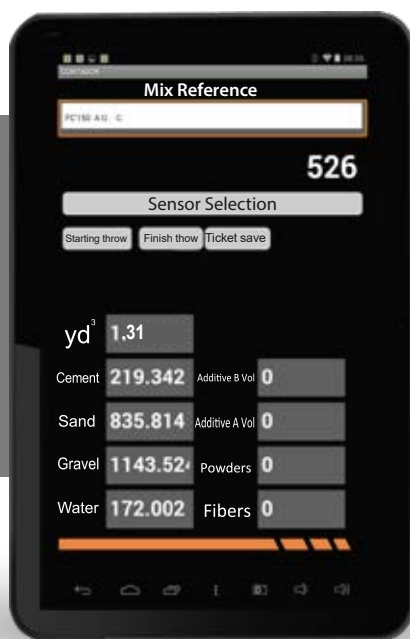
CONTADOR

Mix Reference

FC150 AG. C

526

Sensor Selection

Starting throw

Finish thow

Ticket save

$yd^3$ 1.31

Cement 219.342

Additive B Vol 0

Sand 835.814

Additive A Vol 0

Gravel 1143.52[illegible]

Powders 0

Water 172.002

Fibers 0